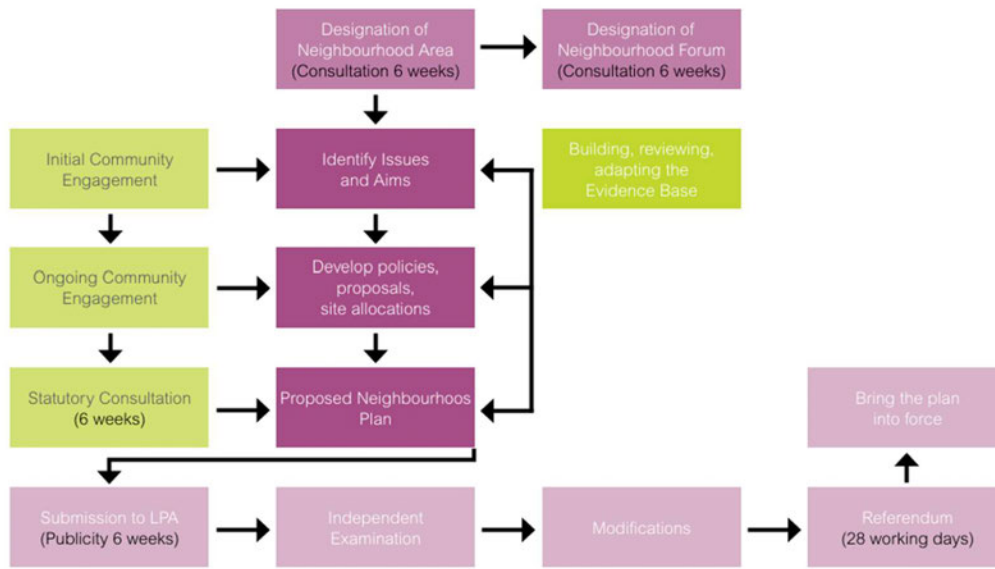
Designation of Neighbourhood Area (Consultation 6 weeks)

Designation of Neighbourhood Forum (Consultation 6 weeks)

Initial Community Engagement

Identify Issues and Aims

Building, reviewing, adapting the Evidence Base

Ongoing Community Engagement

Develop policies, proposals, site allocations

Statutory Consultation (6 weeks)

Proposed Neighbourhoos Plan

Bring the plan into force

Submission to LPA (Publicity 6 weeks)

Independent Examination

Modifications

Referendum (28 working days)